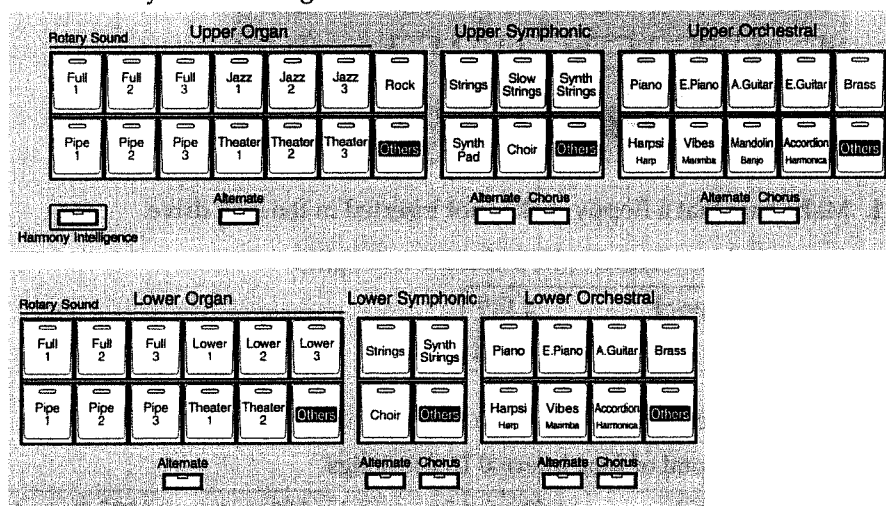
Rotary Sound Upper Organ

Full 1
Full 2
Full 3
Jazz 1
Jazz 2
Jazz 3
Rock
Pipe 1
Pipe 2
Pipe 3
Theater 1
Theater 2
Theater 3
Others

Alternate

Harmony Intelligence

Upper Symphonic

Strings
Slow Strings
Synth Strings
Synth Pad
Choir
Others

Alternate Chorus

Upper Orchestral

Piano
E.Piano
A.Guitar
E.Guitar
Brass
Harpsi Harp
Vibes Marimba
Mandolin Banjo
Accordion Harmonica
Others

Alternate Chorus

Rotary Sound Lower Organ

Full 1
Full 2
Full 3
Lower 1
Lower 2
Lower 3
Pipe 1
Pipe 2
Pipe 3
Theater 1
Theater 2
Others

Alternate

Lower Symphonic

Strings
Synth Strings
Choir
Others

Alternate Chorus

Lower Orchestral

Piano
E.Piano
A.Guitar
Brass
Harpsi Harp
Vibes Marimba
Accordion Harmonica
Others

Alternate Chorus